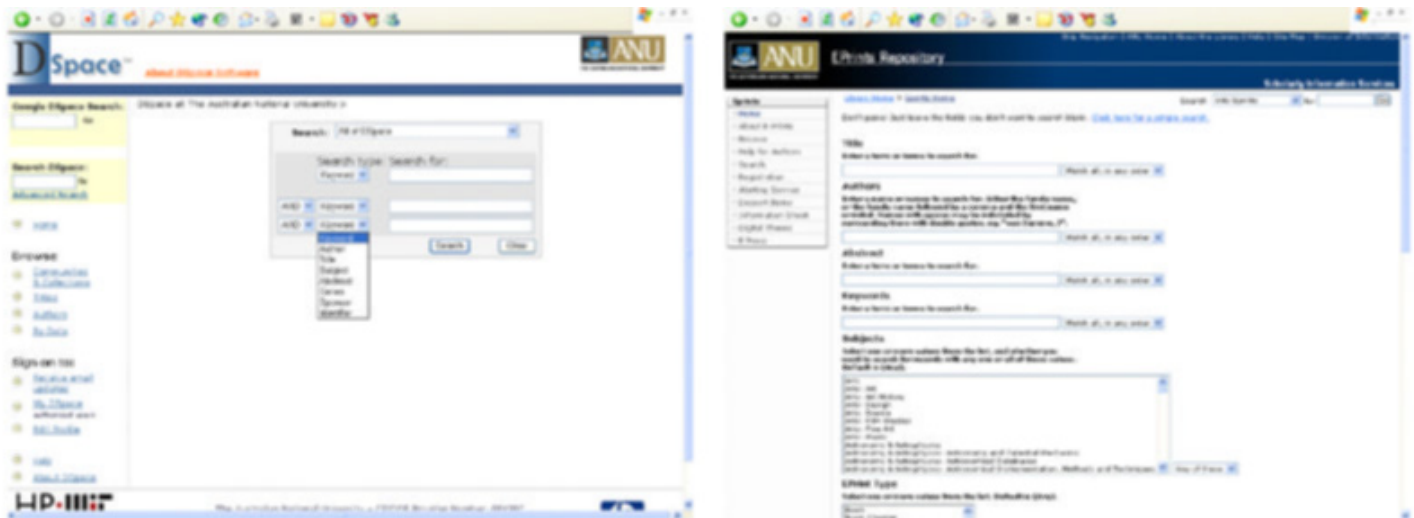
DSpace

About DSpace Software

ANU

Google DSpace Search:

Go

DSpace at The Australian National University >

Search: All of DSpace

Search type: Search for:

Keyword

AND Keyword

AND Keyword

Keyword
Author
Title
Subject
Abstract
Series
Sponsor
Identifier

Search Clear

Search DSpace:

Go

Advanced Search

Home

Browse

Communities & Collections

Titles

Authors

By Date

Sign on to:

Receive email updates

My DSpace authorized users

Edit Profile

Help

About DSpace

HP MIT

ANU

EPrints Repository

Scholarly Information Services

Search

Title

Authors

Abstract

Keywords

Subjects

EPrint Type

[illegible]